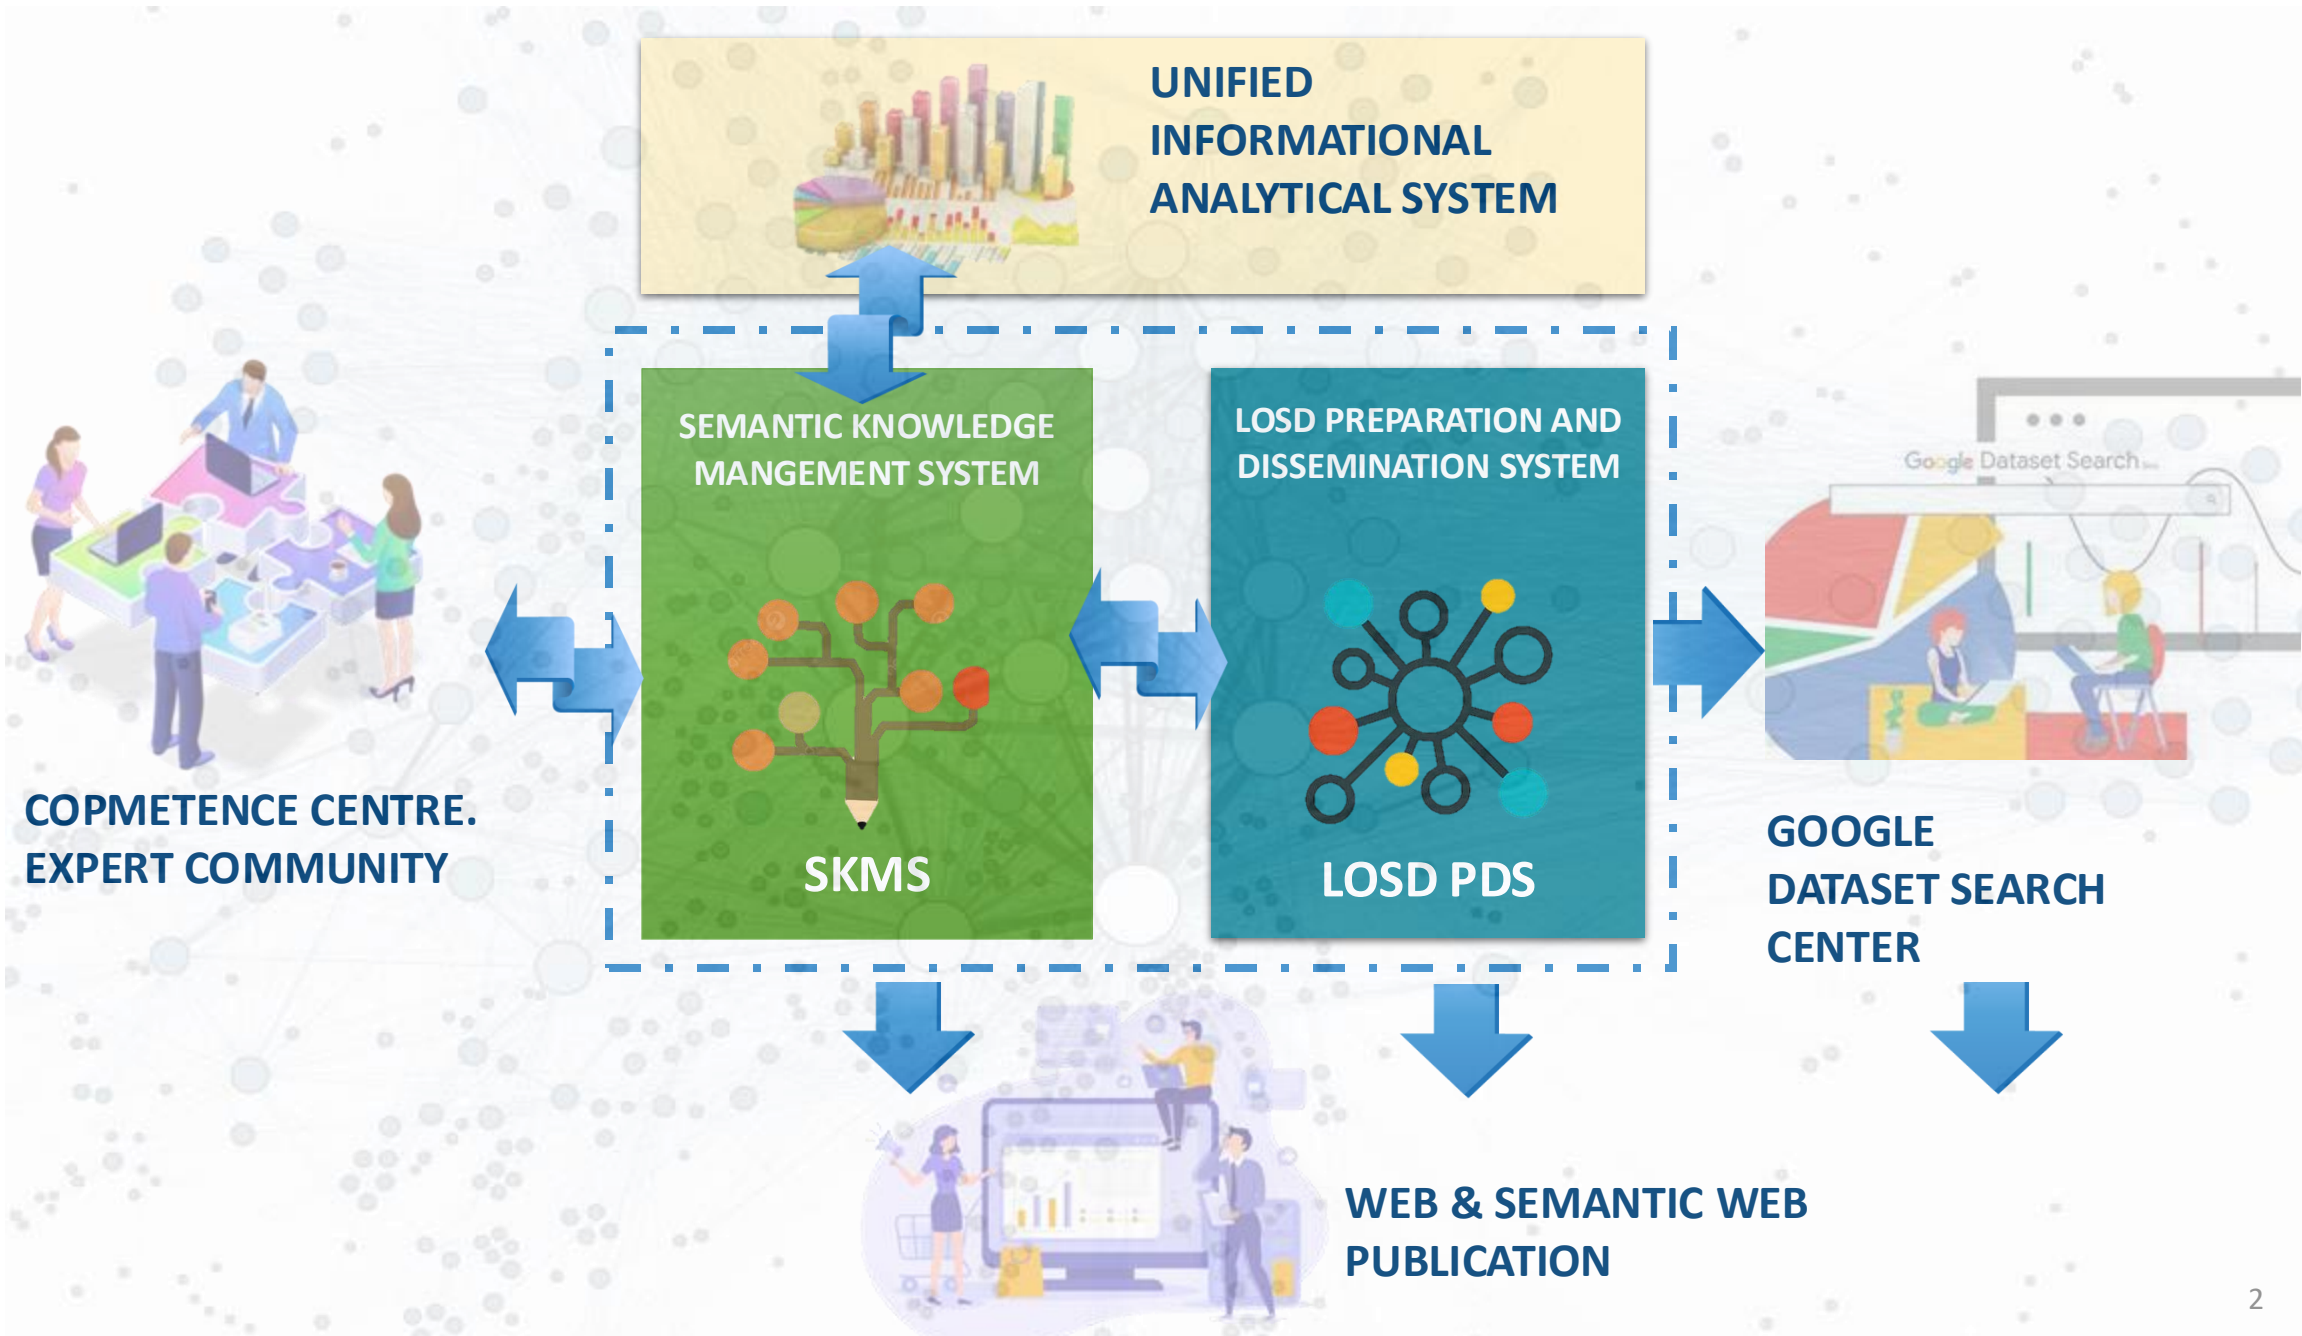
UNIFIED INFORMATIONAL ANALYTICAL SYSTEM

SEMANTIC KNOWLEDGE MANGEMENT SYSTEM

SKMS

LOSD PREPARATION AND DISSEMINATION SYSTEM

LOSD PDS

Google Dataset Search

COPMETENCE CENTRE. EXPERT COMMUNITY

GOOGLE DATASET SEARCH CENTER

WEB & SEMANTIC WEB PUBLICATION

2